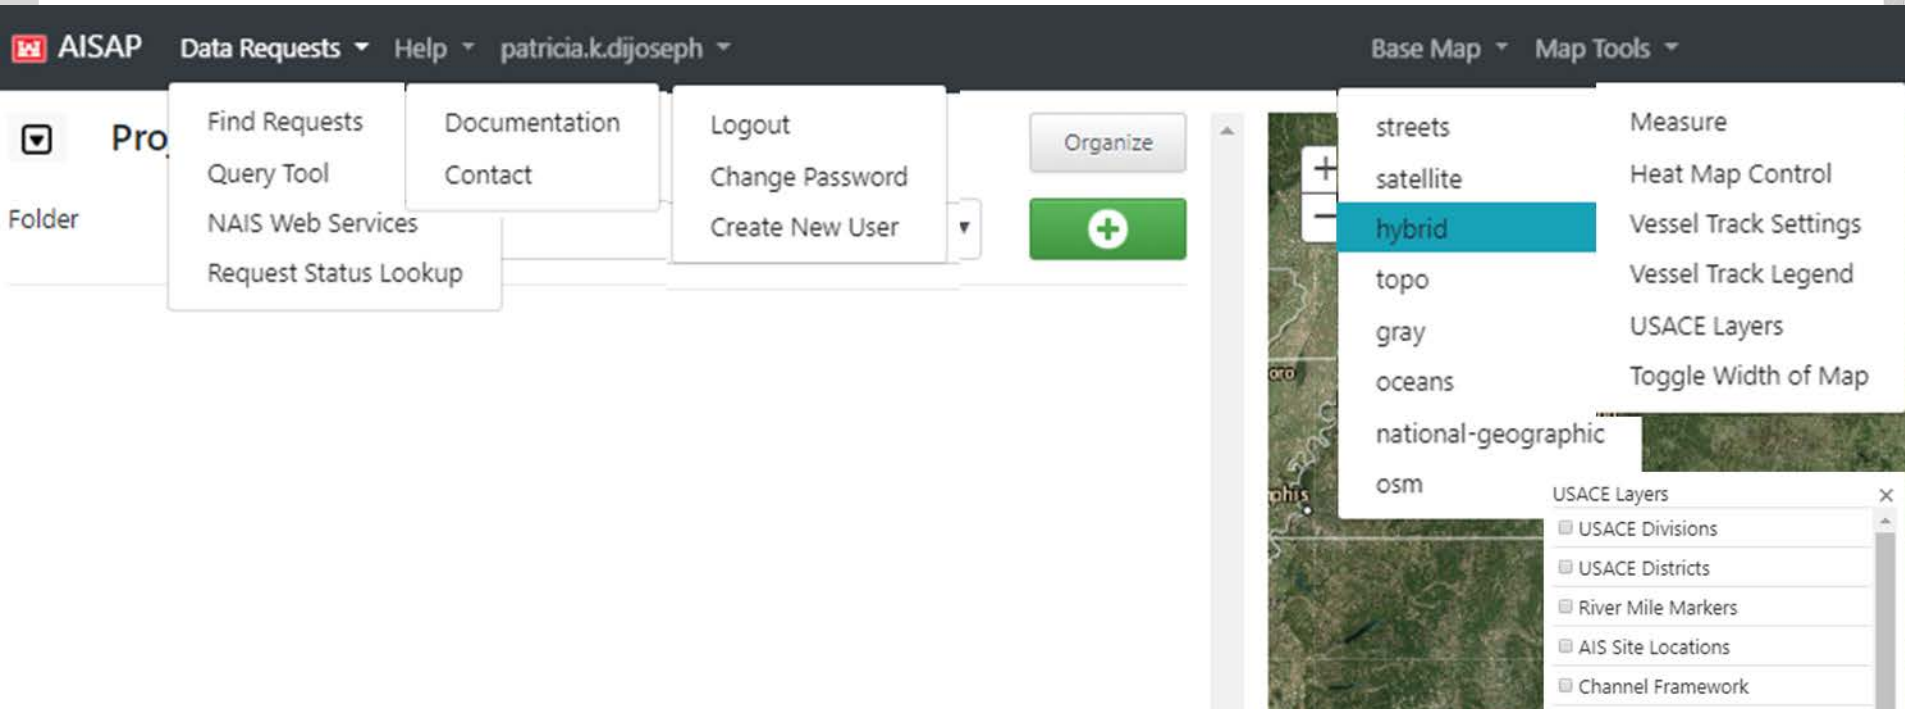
AISAP Data Requests Help patricia.k.dijoseph Base Map Map Tools

Find Requests
Query Tool
NAIS Web Services
Request Status Lookup

Documentation
Contact

Logout
Change Password
Create New User

Pro

Folder

Organize

+
−

streets
satellite
hybrid
topo
gray
oceans
national-geographic
osm

Measure
Heat Map Control
Vessel Track Settings
Vessel Track Legend
USACE Layers
Toggle Width of Map

oro
phis

USACE Layers ×
USACE Divisions
USACE Districts
River Mile Markers
AIS Site Locations
Channel Framework